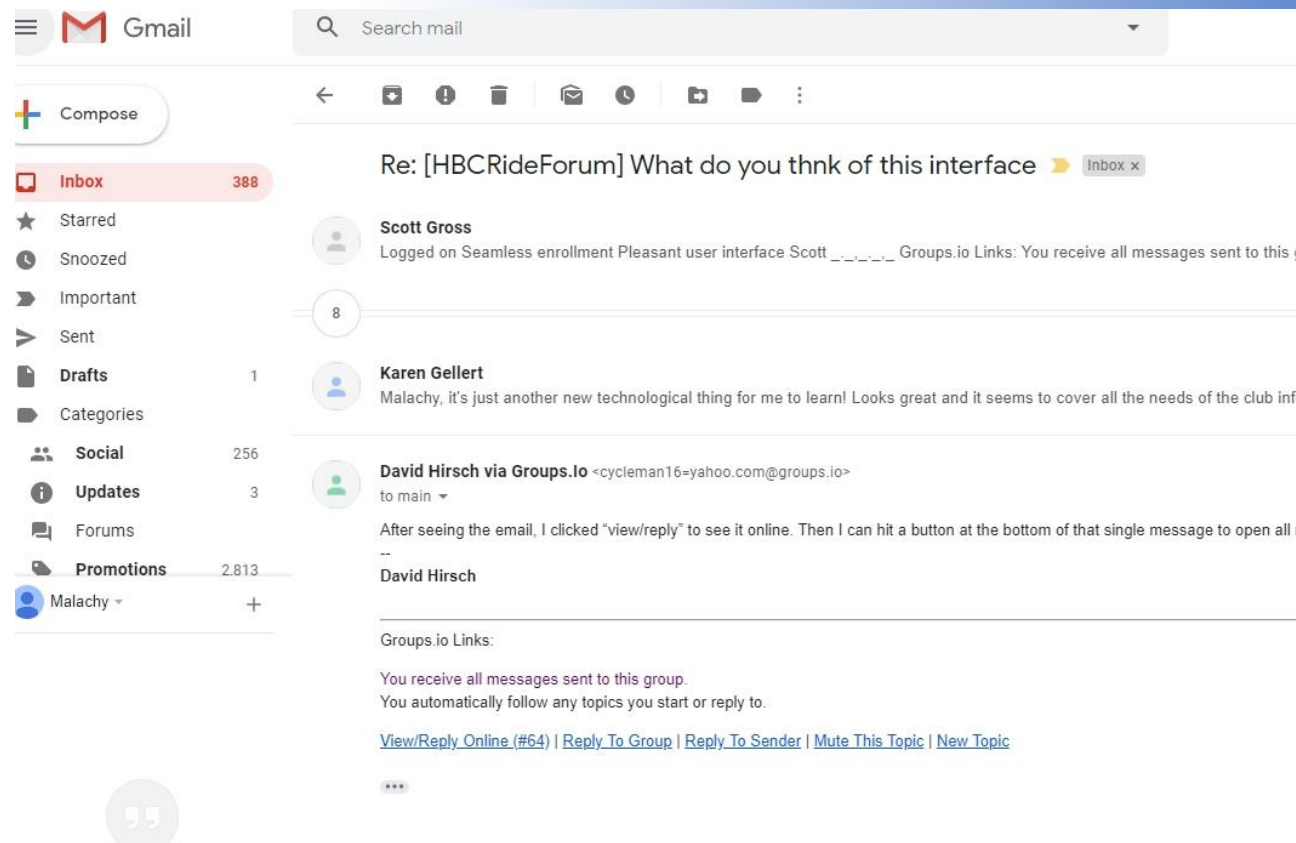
Gmail

Search mail

Compose

Inbox 388
Starred
Snoozed
Important
Sent
Drafts 1
Categories
Social 256
Updates 3
Forums
Promotions 2,813

Malachy

Re: [HBCRideForum] What do you thnk of this interface Inbox ×

Scott Gross
Logged on Seamless enrollment Pleasant user interface Scott _._._._._ Groups.io Links: You receive all messages sent to this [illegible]

8

Karen Gellert
Malachy, it's just another new technological thing for me to learn! Looks great and it seems to cover all the needs of the club inf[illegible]

David Hirsch via Groups.Io <cycleman16=yahoo.com@groups.io>
to main

After seeing the email, I clicked "view/reply" to see it online. Then I can hit a button at the bottom of that single message to open all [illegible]
--
David Hirsch

Groups.io Links:

You receive all messages sent to this group.
You automatically follow any topics you start or reply to.

View/Reply Online (#64) | Reply To Group | Reply To Sender | Mute This Topic | New Topic

•••